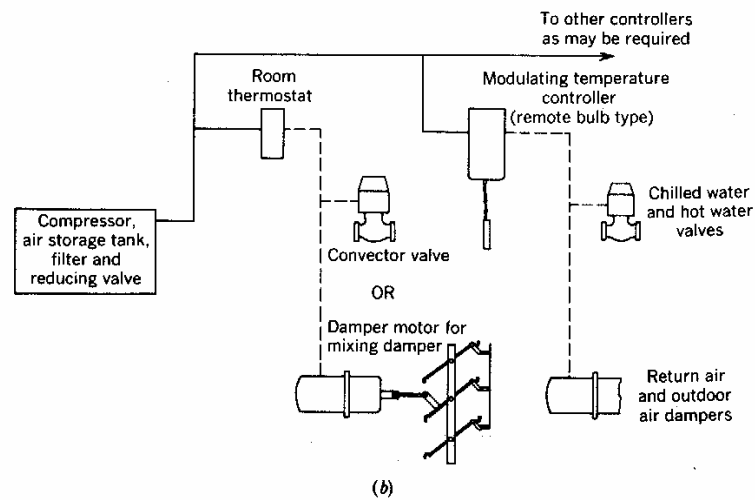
To other controllers as may be required

Room thermostat

Modulating temperature controller (remote bulb type)

Compressor, air storage tank, filter and reducing valve

Convector valve

Chilled water and hot water valves

OR

Damper motor for mixing damper

Return air and outdoor air dampers

(b)